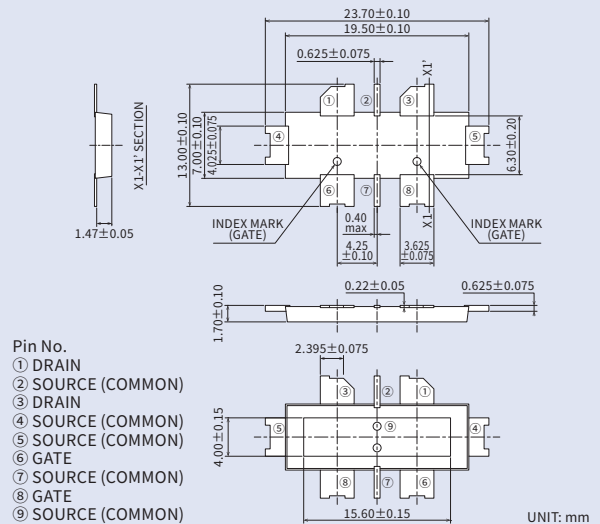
23.70±0.10
19.50±0.10
0.625±0.075
X1'
X1-X1' SECTION
13.00±0.10
7.00±0.10
4.025±0.075
①
②
③
④
⑤
6.30±0.20
⑥
⑦
⑧
X1
1.47±0.05
INDEX MARK (GATE)
0.40 max
INDEX MARK (GATE)
4.25 ±0.10
3.625 ±0.075
0.22±0.05
0.625±0.075
1.70±0.10
Pin No.
① DRAIN
② SOURCE (COMMON)
③ DRAIN
④ SOURCE (COMMON)
⑤ SOURCE (COMMON)
⑥ GATE
⑦ SOURCE (COMMON)
⑧ GATE
⑨ SOURCE (COMMON)
2.395±0.075
③
②
①
4.00±0.15
⑤
⑨
④
⑧
⑦
⑥
15.60±0.15
UNIT: mm